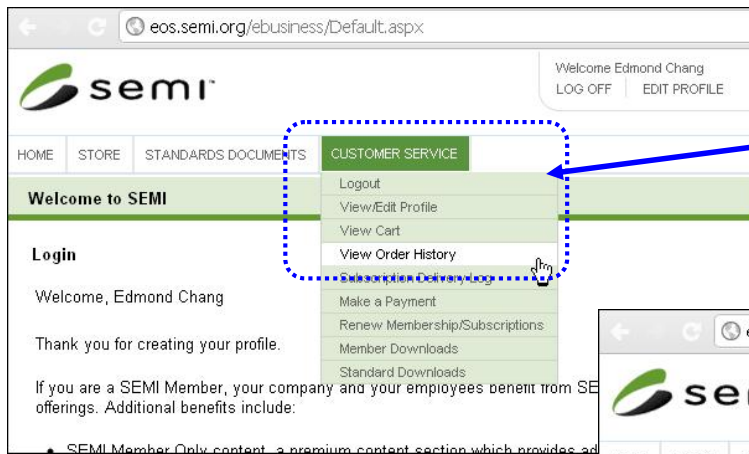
eos.semi.org/ebusiness/Default.aspx

semi

Welcome Edmond Chang
LOG OFF EDIT PROFILE

HOME STORE STANDARDS DOCUMENTS CUSTOMER SERVICE

Welcome to SEMI

Logout
View/Edit Profile
View Cart
View Order History
Subscription Delivery Log
Make a Payment
Renew Membership/Subscriptions
Member Downloads
Standard Downloads

Login

Welcome, Edmond Chang

Thank you for creating your profile.

If you are a SEMI Member, your company and your employees benefit from SE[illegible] offerings. Additional benefits include:

• SEMI Member Only content, a premium content section which provides ad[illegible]

se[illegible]